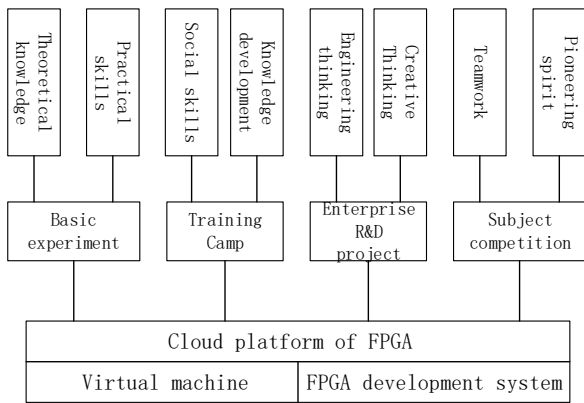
Theoretical knowledge

Practical skills

Social skills

Knowledge development

Engineering thinking

Creative Thinking

Teamwork

Pioneering spirit

Basic experiment

Training Camp

Enterprise R&D project

Subject competition

Cloud platform of FPGA

Virtual machine

FPGA development system